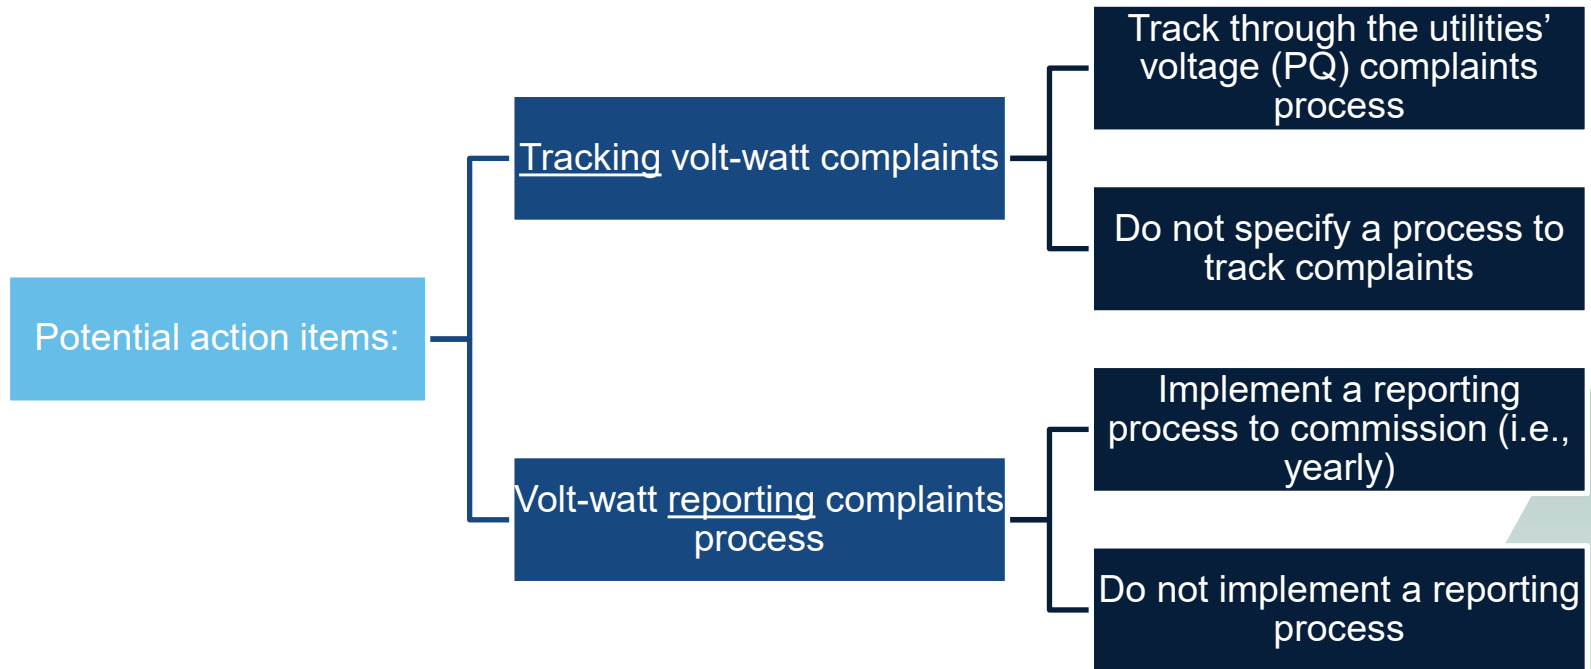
Potential action items:

Tracking volt-watt complaints

Track through the utilities' voltage (PQ) complaints process

Do not specify a process to track complaints

Volt-watt reporting complaints process

Implement a reporting process to commission (i.e., yearly)

Do not implement a reporting process